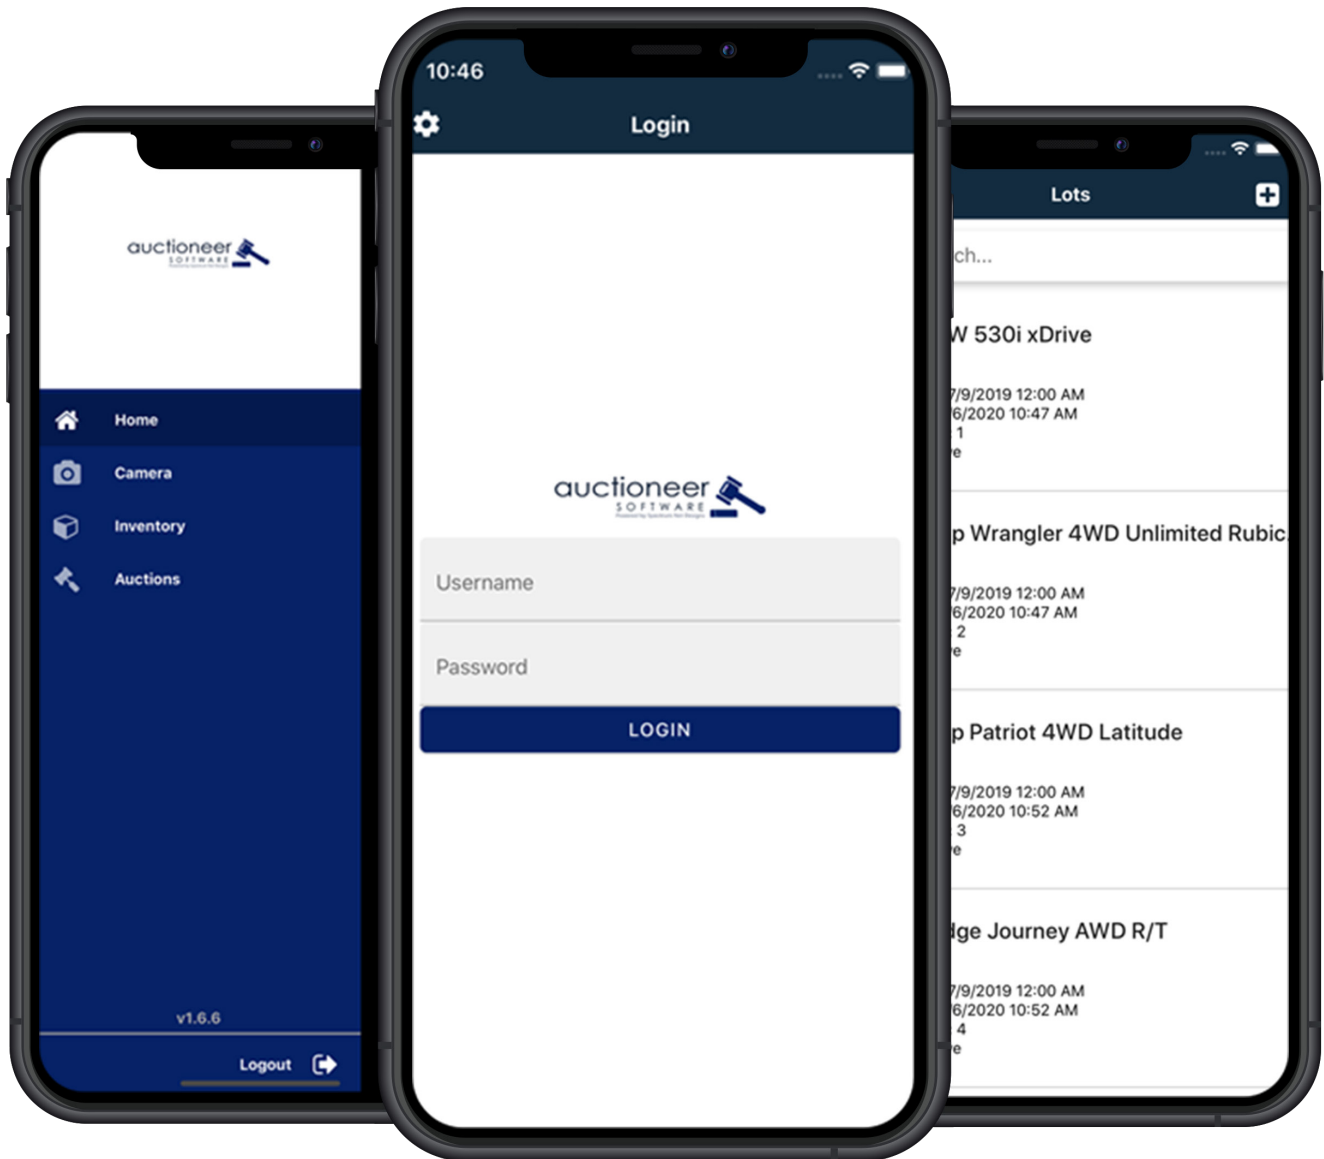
auctioneer SOFTWARE

Home
Camera
Inventory
Auctions

v1.6.6

Logout

10:46

Login

auctioneer SOFTWARE

Username

Password

LOGIN

Lots

ch...

W 530i xDrive

7/9/2019 12:00 AM
6/2020 10:47 AM
1
e

p Wrangler 4WD Unlimited Rubic

7/9/2019 12:00 AM
6/2020 10:47 AM
2
e

p Patriot 4WD Latitude

7/9/2019 12:00 AM
6/2020 10:52 AM
3
e

dge Journey AWD R/T

7/9/2019 12:00 AM
6/2020 10:52 AM
4
e